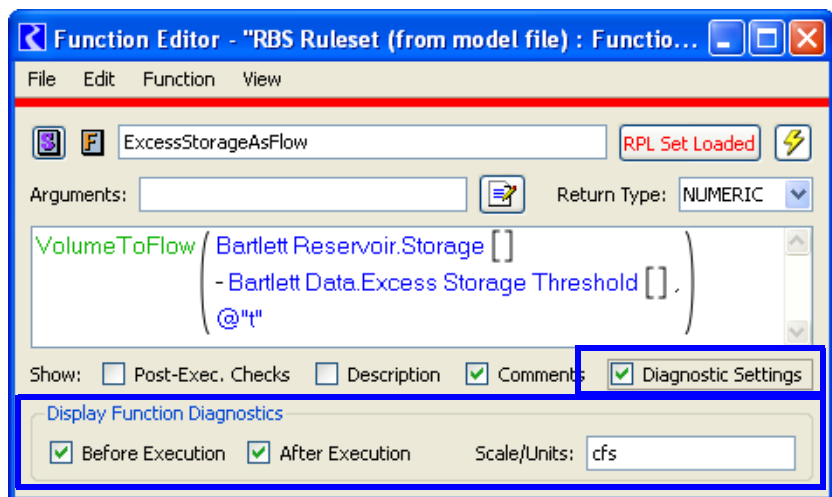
Function Editor - "RBS Ruleset (from model file) : Functio...

File Edit Function View

S F ExcessStorageAsFlow RPL Set Loaded

Arguments: Return Type: NUMERIC

VolumeToFlow ( Bartlett Reservoir.Storage []
- Bartlett Data.Excess Storage Threshold [] ,
@"t" )

Show: Post-Exec. Checks Description Comments Diagnostic Settings

Display Function Diagnostics

Before Execution After Execution Scale/Units: cfs